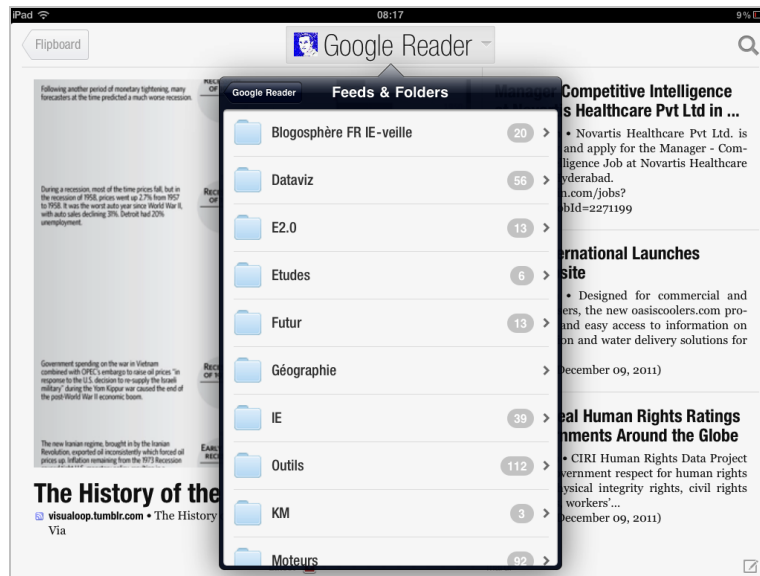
iPad 08:17 9%

Flipboard

Google Reader

Following another period of monetary tightening, many forecasters at the time predicted a much worse recession.

During a recession, most of the time prices fall, but in the recession of 1958, prices went up 2.7% from 1957 to 1958. It was the worst auto year since World War II, with auto sales declining 31%. Detroit had 20% unemployment.

Government spending on the war in Vietnam combined with OPEC's embargo to raise oil prices "in response to the U.S. decision to re-supply the Israeli military" during the Yom Kippur war caused the end of the post-World War II economic boom.

The new Iranian regime, brought in by the Iranian Revolution, exported oil inconsistently which forced oil prices up. Inflation remaining from the 1973 Recession

The History of the

visualoop.tumblr.com • The History Via

Google Reader Feeds & Folders

Blogosphère FR IE-veille 20 >

Dataviz 56 >

E2.0 13 >

Etudes 6 >

Futur 13 >

Géographie >

IE 39 >

Outils 112 >

KM 3 >

Moteurs 92 >

Manager Competitive Intelligence s Healthcare Pvt Ltd in ...

• Novartis Healthcare Pvt Ltd. is and apply for the Manager - Comligence Job at Novartis Healthcare yderabad. n.com/jobs? obId=2271199

ernational Launches site

• Designed for commercial and ers, the new oasiscoolers.com proand easy access to information on on and water delivery solutions for

December 09, 2011)

eal Human Rights Ratings nments Around the Globe

• CIRI Human Rights Data Project vernment respect for human rights ysical integrity rights, civil rights workers'...

December 09, 2011)